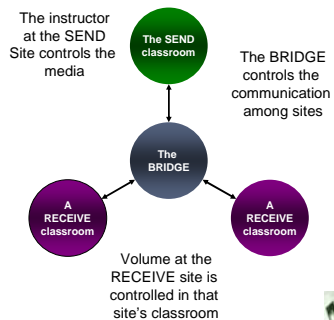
The instructor at the SEND Site controls the media

The SEND classroom

The BRIDGE controls the communication among sites

The BRIDGE

A RECEIVE classroom

A RECEIVE classroom

Volume at the RECEIVE site is controlled in that site's classroom